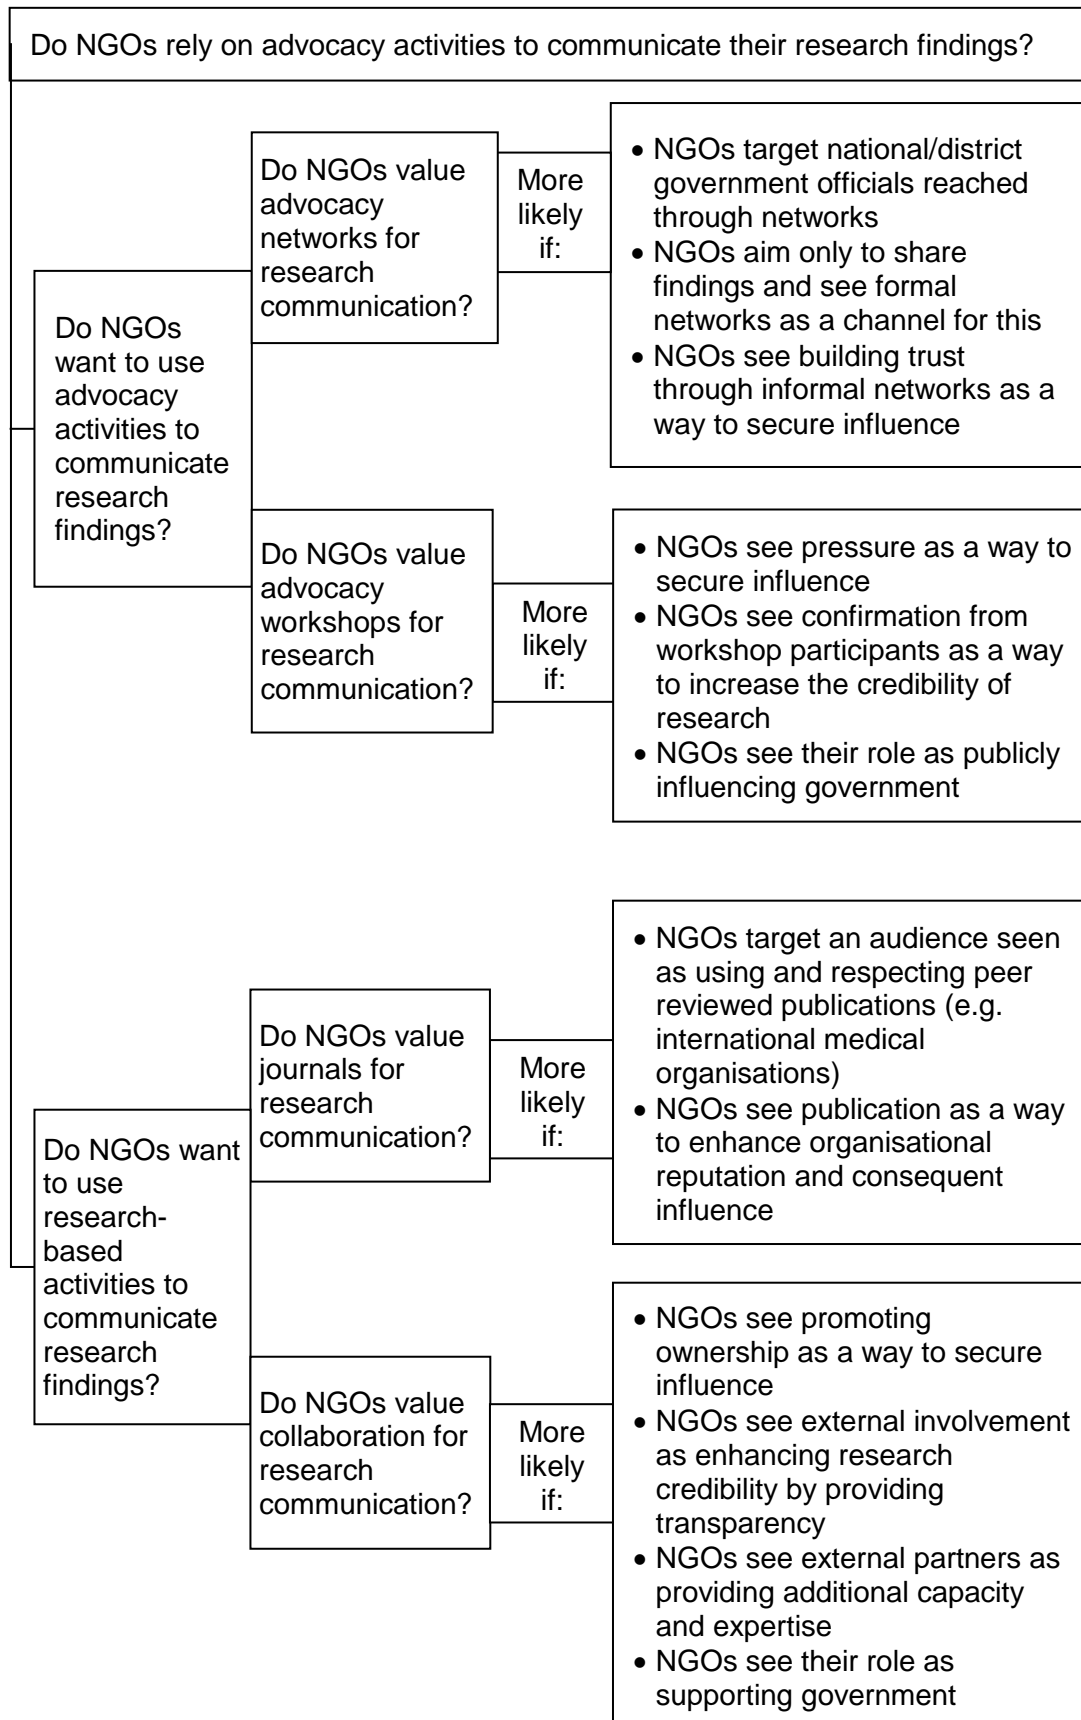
Do NGOs rely on advocacy activities to communicate their research findings?

Do NGOs want to use advocacy activities to communicate research findings?

Do NGOs value advocacy networks for research communication?

More likely if:

- NGOs target national/district government officials reached through networks
- NGOs aim only to share findings and see formal networks as a channel for this
- NGOs see building trust through informal networks as a way to secure influence

Do NGOs value advocacy workshops for research communication?

More likely if:

- NGOs see pressure as a way to secure influence
- NGOs see confirmation from workshop participants as a way to increase the credibility of research
- NGOs see their role as publicly influencing government

Do NGOs want to use research-based activities to communicate research findings?

Do NGOs value journals for research communication?

More likely if:

- NGOs target an audience seen as using and respecting peer reviewed publications (e.g. international medical organisations)
- NGOs see publication as a way to enhance organisational reputation and consequent influence

Do NGOs value collaboration for research communication?

More likely if:

- NGOs see promoting ownership as a way to secure influence
- NGOs see external involvement as enhancing research credibility by providing transparency
- NGOs see external partners as providing additional capacity and expertise
- NGOs see their role as supporting government